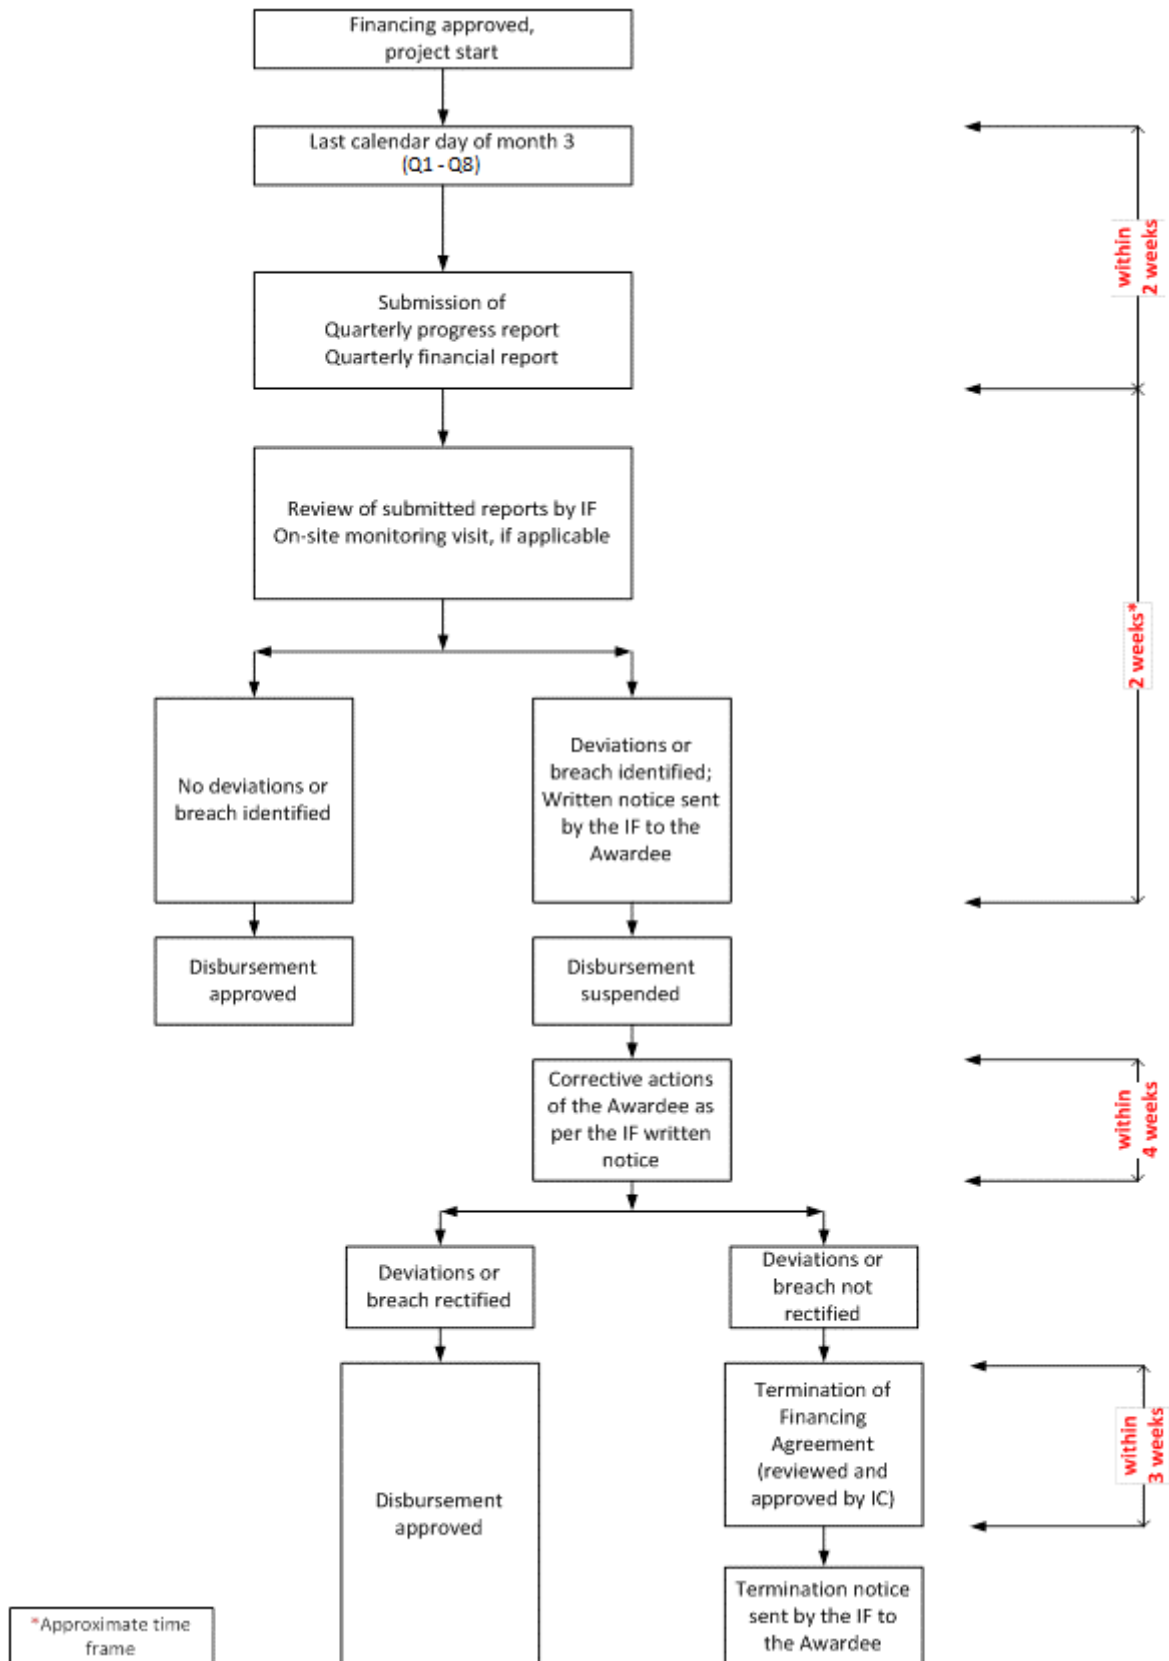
Financing approved, project start

Last calendar day of month 3 (Q1 - Q8)

Submission of Quarterly progress report Quarterly financial report

Review of submitted reports by IF On-site monitoring visit, if applicable

No deviations or breach identified

Deviations or breach identified; Written notice sent by the IF to the Awardee

Disbursement approved

Disbursement suspended

Corrective actions of the Awardee as per the IF written notice

Deviations or breach rectified

Deviations or breach not rectified

Disbursement approved

Termination of Financing Agreement (reviewed and approved by IC)

Termination notice sent by the IF to the Awardee

within 2 weeks

2 weeks*

within 4 weeks

within 3 weeks

*Approximate time frame